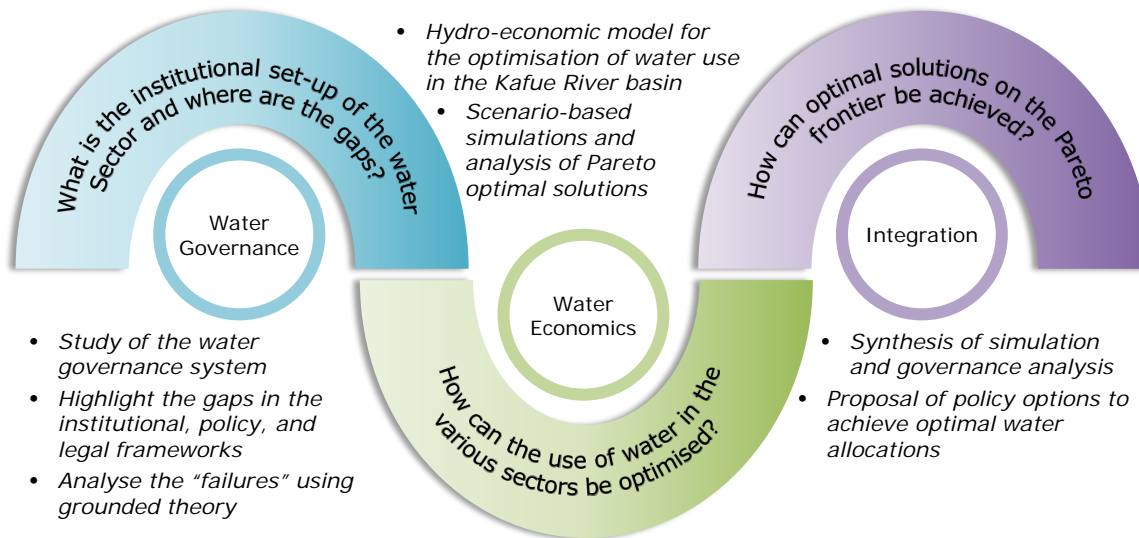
What is the institutional set-up of the water Sector and where are the gaps?

Water Governance

- Study of the water governance system
- Highlight the gaps in the institutional, policy, and legal frameworks
- Analyse the "failures" using grounded theory

- Hydro-economic model for the optimisation of water use in the Kafue River basin
- Scenario-based simulations and analysis of Pareto optimal solutions

Water Economics

How can the use of water in the various sectors be optimised?

How can optimal solutions on the Pareto frontier be achieved?

Integration

- Synthesis of simulation and governance analysis
- Proposal of policy options to achieve optimal water allocations